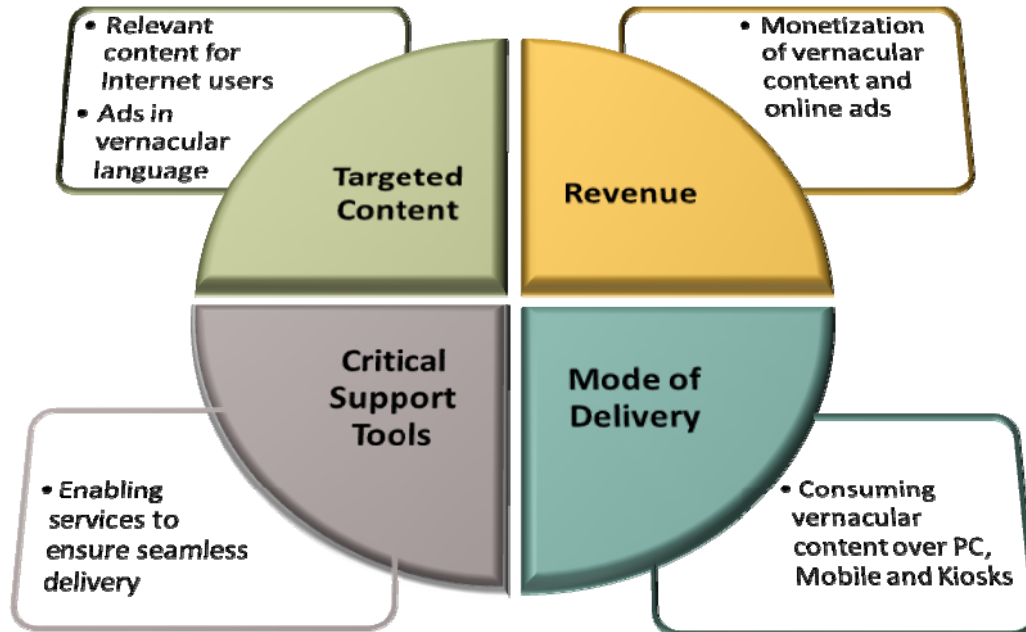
• Relevant content for Internet users
• Ads in vernacular language

Targeted Content

• Monetization of vernacular content and online ads

Revenue

Critical Support Tools

• Enabling services to ensure seamless delivery

Mode of Delivery

• Consuming vernacular content over PC, Mobile and Kiosks